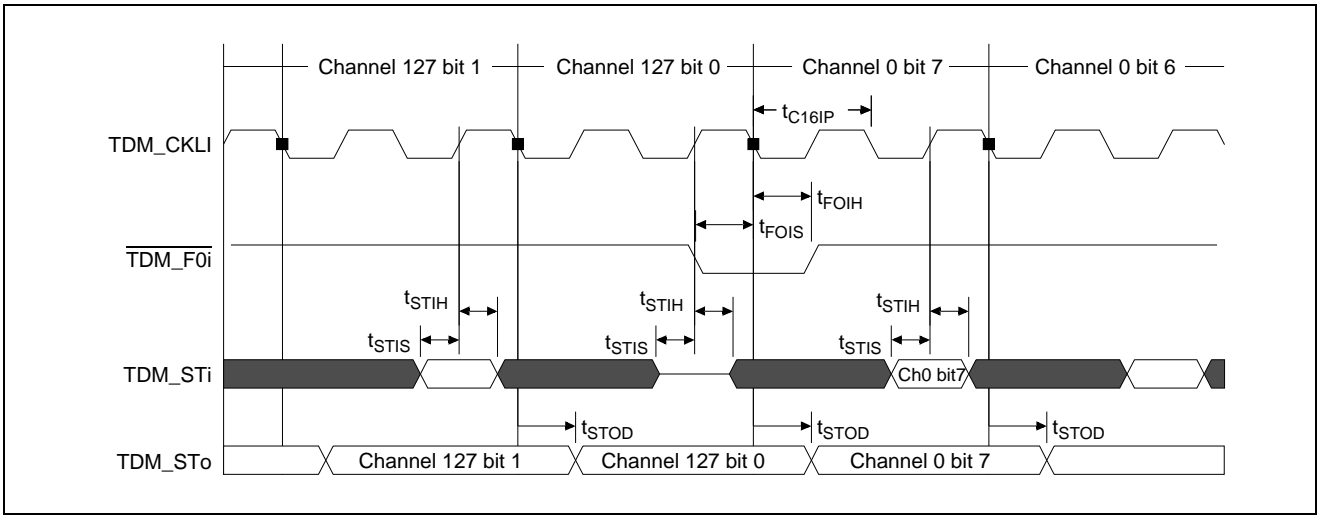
Channel 127 bit 1
Channel 127 bit 0
Channel 0 bit 7
Channel 0 bit 6

$t_{C16IP}$

TDM_CKLI

$t_{FOIH}$

$t_{FOIS}$

$\overline{\text{TDM\_F0i}}$

$t_{STIH}$ $t_{STIH}$ $t_{STIH}$

$t_{STIS}$ $t_{STIS}$ $t_{STIS}$

TDM_STi

Ch0 bit7

$t_{STOD}$ $t_{STOD}$ $t_{STOD}$

TDM_STo

Channel 127 bit 1
Channel 127 bit 0
Channel 0 bit 7